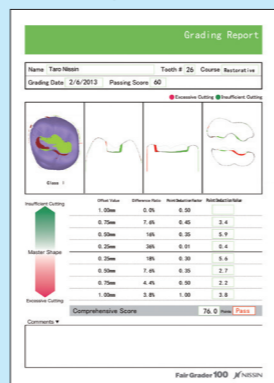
Grading Report

Name Taro Nissin Tooth # 26 Course Restorative

Grading Date 2/6/2013 Passing Score 60

Excessive Cutting Insufficient Cutting

Class I

Insufficient Cutting

Master Shape

Excessive Cutting

| Offset Value | Difference Ratio | Point Deduction Factor | Point Deduction Value |
|---|---|---|---|
| 1.00mm | 0.0% | 0.50 | |
| 0.75mm | 7.6% | 0.45 | 3.4 |
| 0.50mm | 16% | 0.35 | 5.9 |
| 0.25mm | 36% | 0.01 | 0.4 |
| 0.25mm | 18% | 0.30 | 5.6 |
| 0.50mm | 7.6% | 0.35 | 2.7 |
| 0.75mm | 4.4% | 0.50 | 2.2 |
| 1.00mm | 3.8% | 1.00 | 3.8 |

Comprehensive Score 76.0 Points Pass

Comments

Fair Grader 100 NISSIN